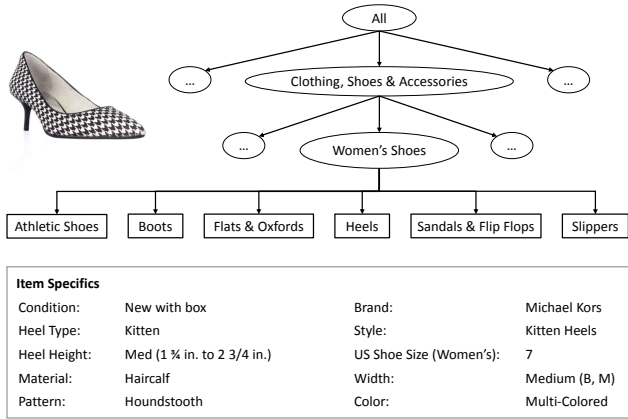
All

...

Clothing, Shoes & Accessories

...

...

Women's Shoes

...

Athletic Shoes

Boots

Flats & Oxfords

Heels

Sandals & Flip Flops

Slippers

Item Specifics

| | | | |
|---|---|---|---|
| Condition: | New with box | Brand: | Michael Kors |
| Heel Type: | Kitten | Style: | Kitten Heels |
| Heel Height: | Med (1 ¾ in. to 2 3/4 in.) | US Shoe Size (Women's): | 7 |
| Material: | Haircalf | Width: | Medium (B, M) |
| Pattern: | Houndstooth | Color: | Multi-Colored |